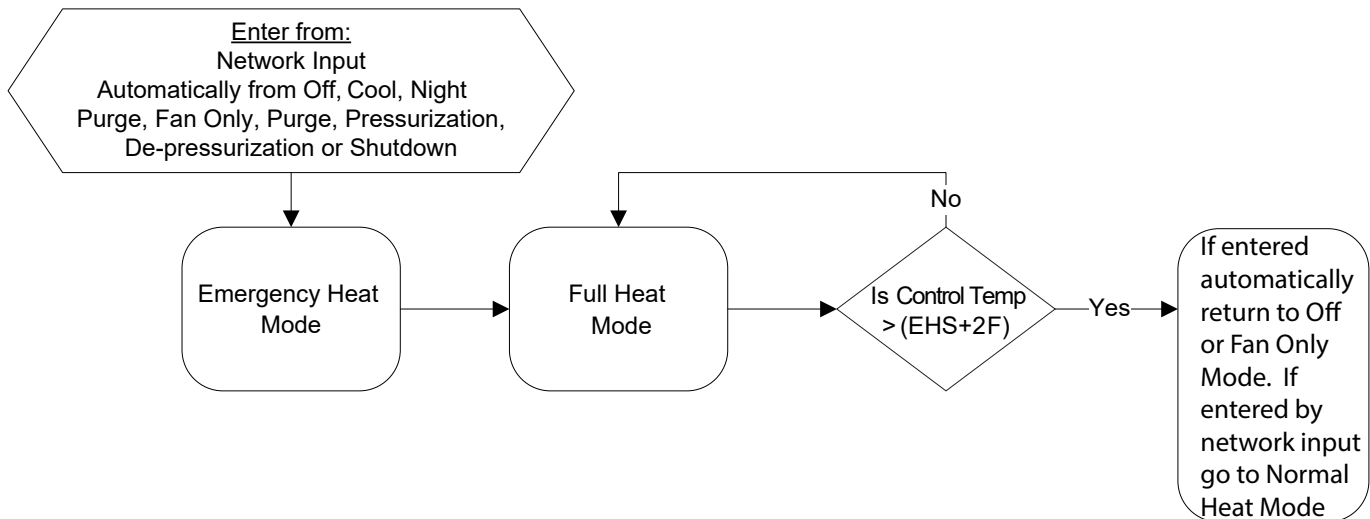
Enter from:
Network Input
Automatically from Off, Cool, Night Purge, Fan Only, Purge, Pressurization, De-pressurization or Shutdown

Emergency Heat Mode

Full Heat Mode

No

Is Control Temp > (EHS+2F)

Yes

If entered automatically return to Off or Fan Only Mode. If entered by network input go to Normal Heat Mode